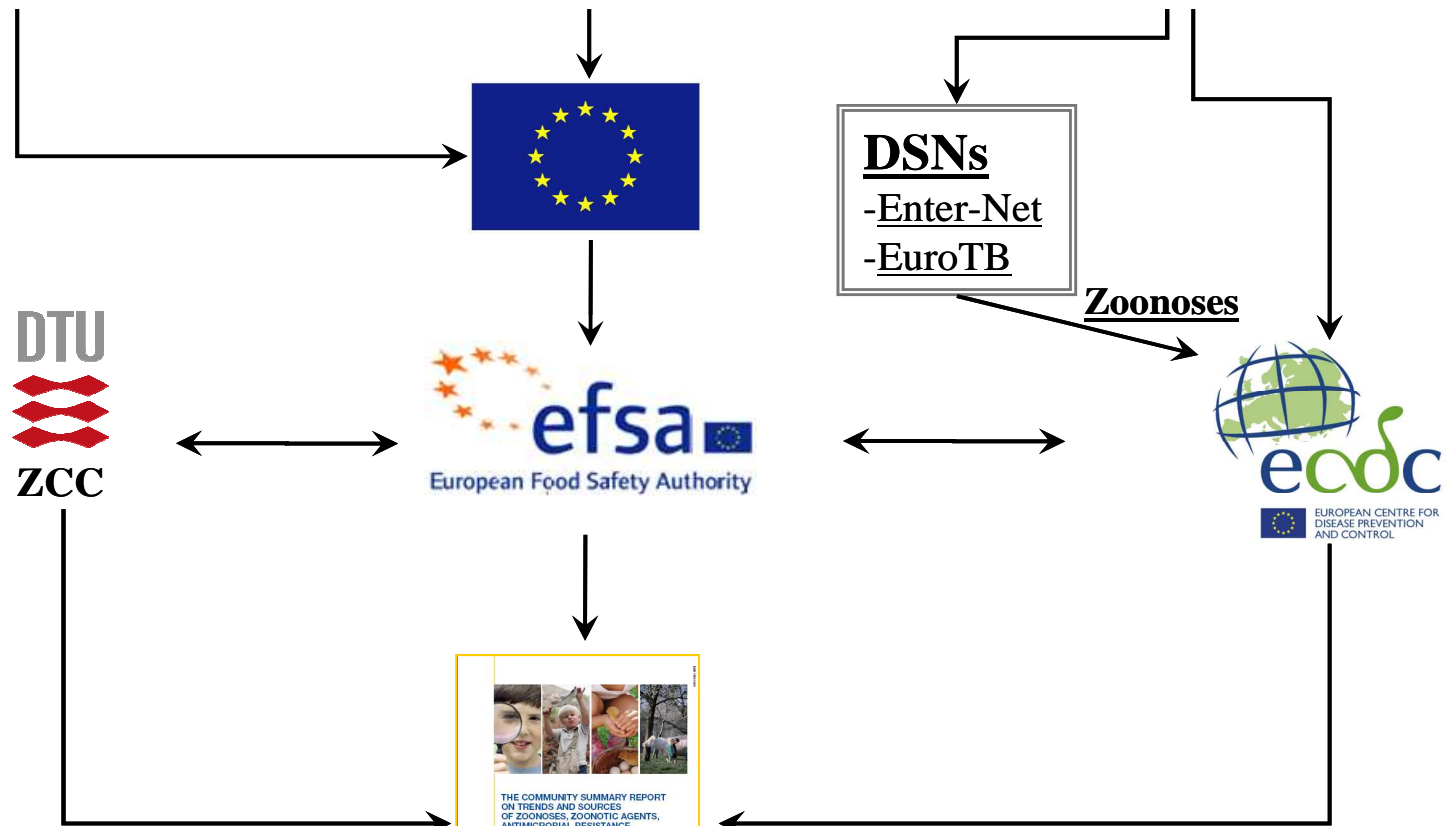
DSNs
-Enter-Net
-EuroTB

Zoonoses

DTU

ZCC

efsa
European Food Safety Authority

ecdc
EUROPEAN CENTRE FOR DISEASE PREVENTION AND CONTROL

THE COMMUNITY SUMMARY REPORT ON TRENDS AND SOURCES OF ZOONOSES, ZOONOTIC AGENTS, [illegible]